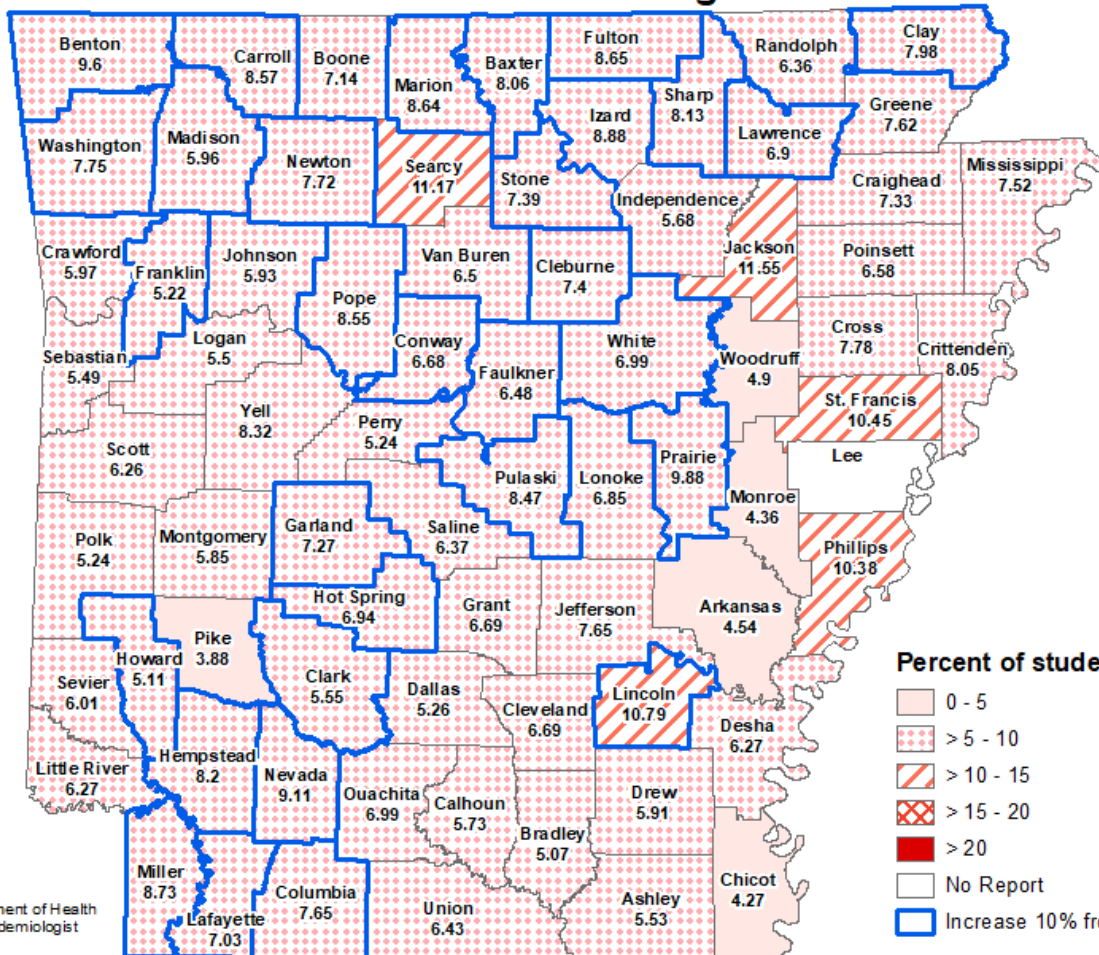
Benton
9.6

Carroll
8.57

Boone
7.14

Marion
8.64

Baxter
8.06

Fulton
8.65

Randolph
6.36

Clay
7.98

Washington
7.75

Madison
5.96

Newton
7.72

Searcy
11.17

Izard
8.88

Sharp
8.13

Lawrence
6.9

Greene
7.62

Stone
7.39

Mississippi
7.52

Craighead
7.33

Independence
5.68

Crawford
5.97

Franklin
5.22

Johnson
5.93

Van Buren
6.5

Cleburne
7.4

Jackson
11.55

Poinsett
6.58

Pope
8.55

Logan
5.5

Conway
6.68

White
6.99

Cross
7.78

Crittenden
8.05

Sebastian
5.49

Faulkner
6.48

Woodruff
4.9

Yell
8.32

Perry
5.24

St. Francis
10.45

Scott
6.26

Lee

Pulaski
8.47

Lonoke
6.85

Prairie
9.88

Monroe
4.36

Garland
7.27

Saline
6.37

Polk
5.24

Montgomery
5.85

Phillips
10.38

Hot Spring
6.94

Grant
6.69

Jefferson
7.65

Arkansas
4.54

Pike
3.88

Howard
5.11

Sevier
6.01

Clark
5.55

Dallas
5.26

Cleveland
6.69

Lincoln
10.79

Desha
6.27

Hempstead
8.2

Little River
6.27

Nevada
9.11

Ouachita
6.99

Calhoun
5.73

Drew
5.91

Bradley
5.07

Miller
8.73

Columbia
7.65

Union
6.43

Ashley
5.53

Chicot
4.27

Lafayette
7.03

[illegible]ment of Health
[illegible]demiologist

Percent of stude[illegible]
0 - 5
> 5 - 10
> 10 - 15
> 15 - 20
> 20
No Report
Increase 10% fr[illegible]